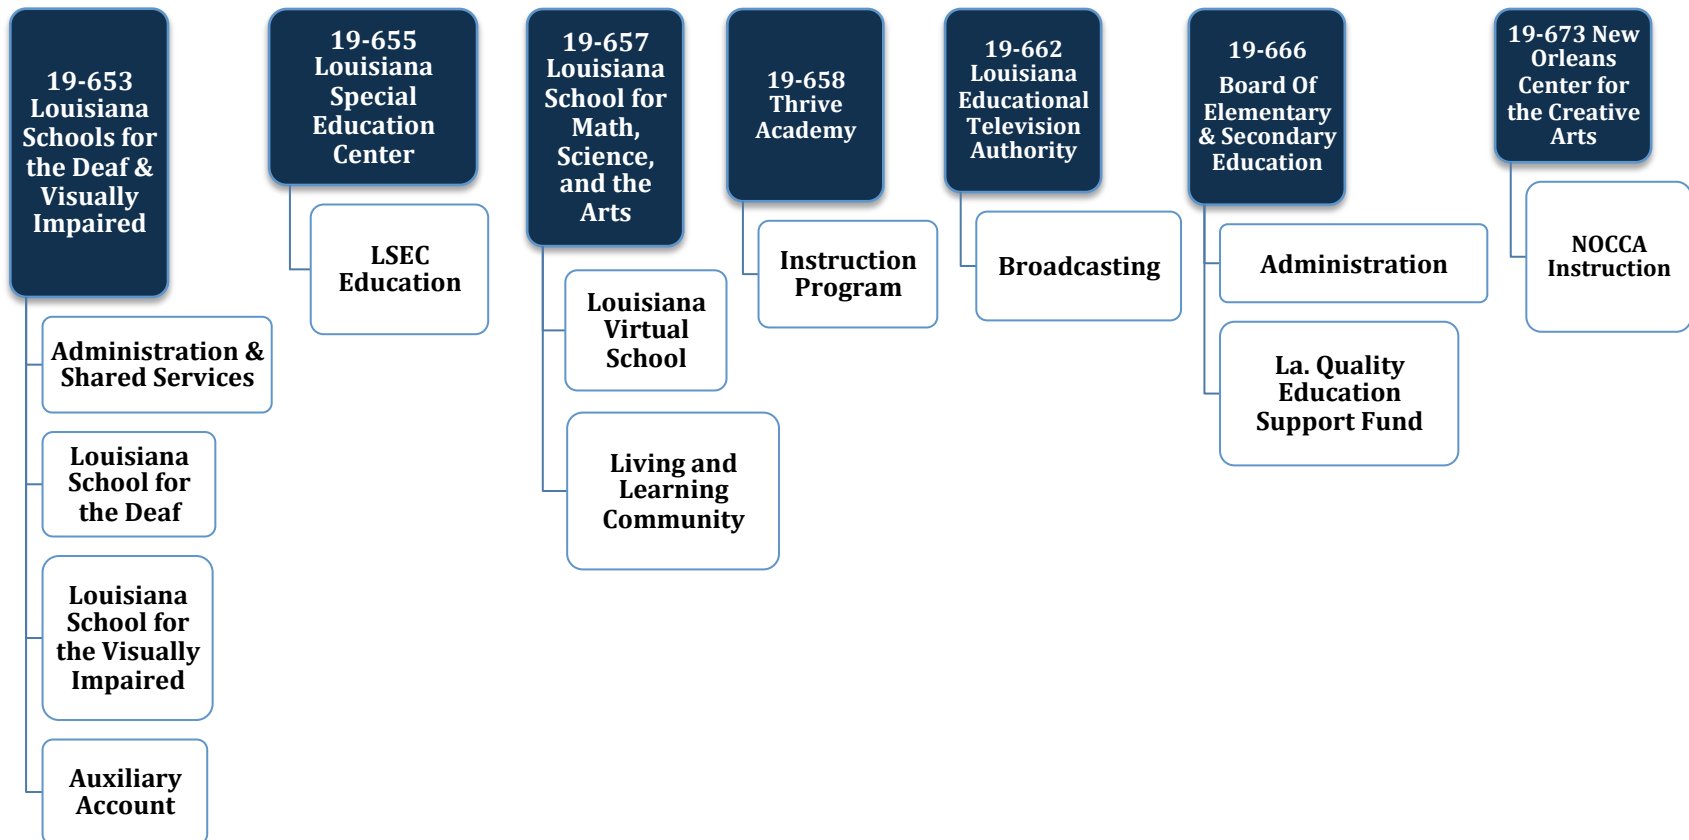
19-653 Louisiana Schools for the Deaf & Visually Impaired

Administration & Shared Services

Louisiana School for the Deaf

Louisiana School for the Visually Impaired

Auxiliary Account

19-655 Louisiana Special Education Center

LSEC Education

19-657 Louisiana School for Math, Science, and the Arts

Louisiana Virtual School

Living and Learning Community

19-658 Thrive Academy

Instruction Program

19-662 Louisiana Educational Television Authority

Broadcasting

19-666 Board Of Elementary & Secondary Education

Administration

La. Quality Education Support Fund

19-673 New Orleans Center for the Creative Arts

NOCCA Instruction